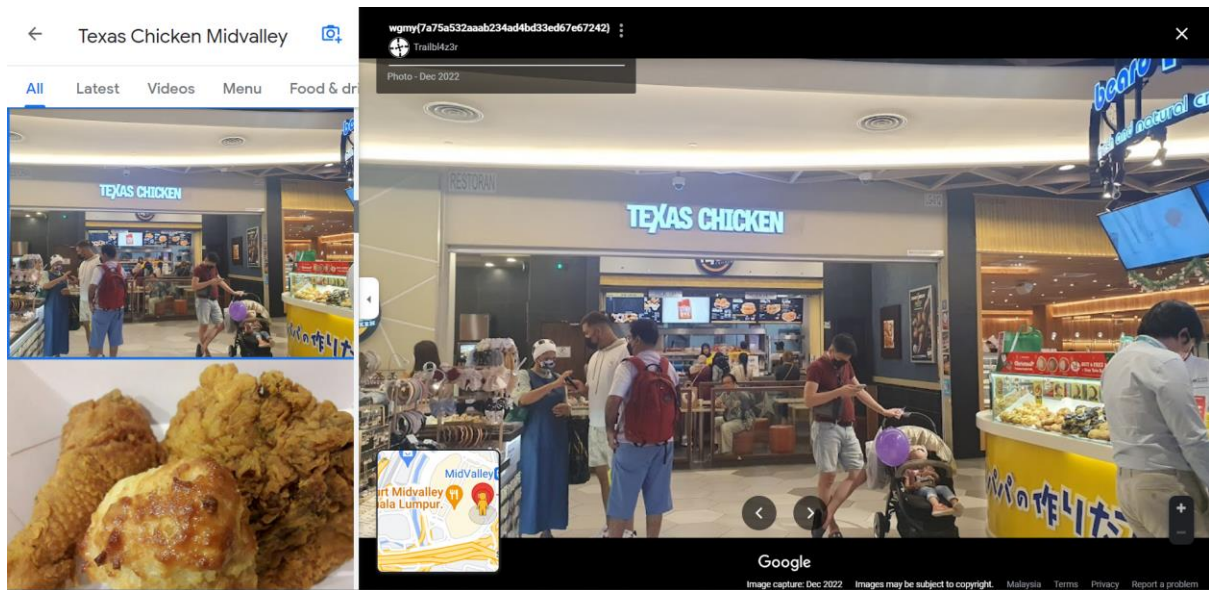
Texas Chicken Midvalley

All Latest Videos Menu Food & dri

TEXAS CHICKEN

パパの作りたて

wgmy{7a75a532aaab234ad4bd33ed67e67242}
Trailbl4z3r
Photo - Dec 2022

RESTORAN

TEXAS CHICKEN

beard

fresh and natural cream

パパの作りたて

MidValley
urt Midvalley
ala Lumpur

Google

Image capture: Dec 2022 Images may be subject to copyright. Malaysia Terms Privacy Report a problem